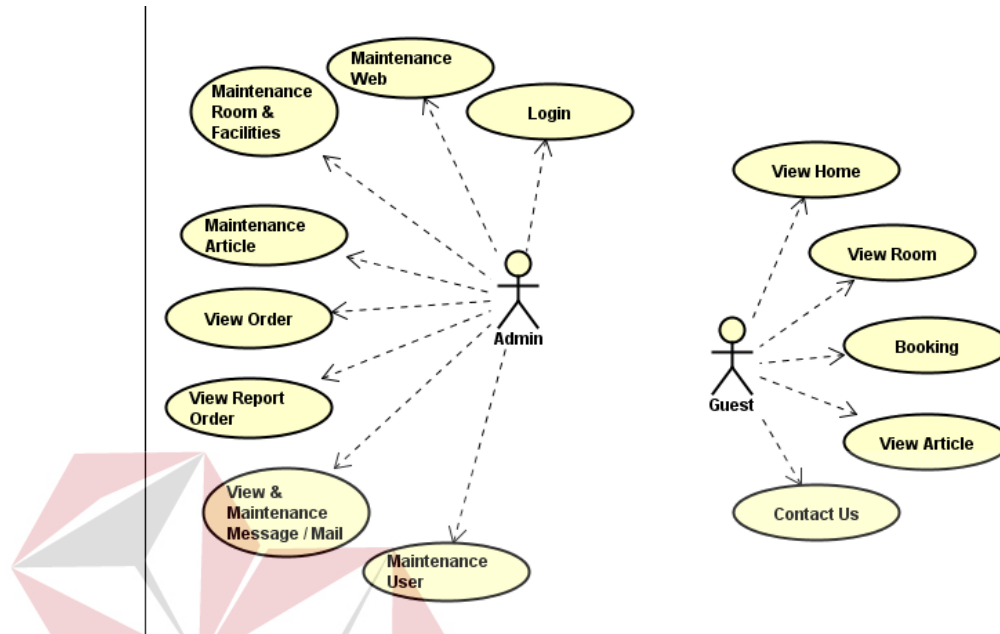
Maintenance Web

Maintenance Room & Facilities

Login

View Home

Maintenance Article

View Room

View Order

Admin

Booking

View Report Order

Guest

View Article

View & Maintenance Message / Mail

Contact Us

Maintenance User